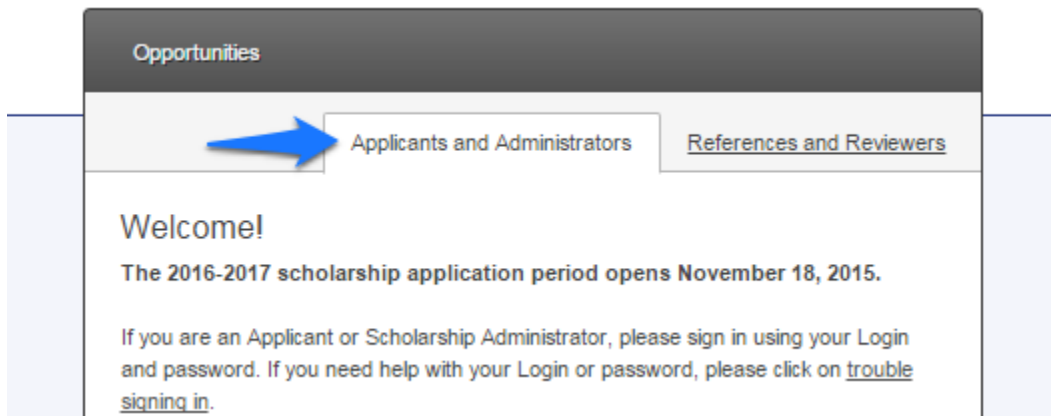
Opportunities

Applicants and Administrators

References and Reviewers

Welcome!

The 2016-2017 scholarship application period opens November 18, 2015.

If you are an Applicant or Scholarship Administrator, please sign in using your Login and password. If you need help with your Login or password, please click on trouble signing in.